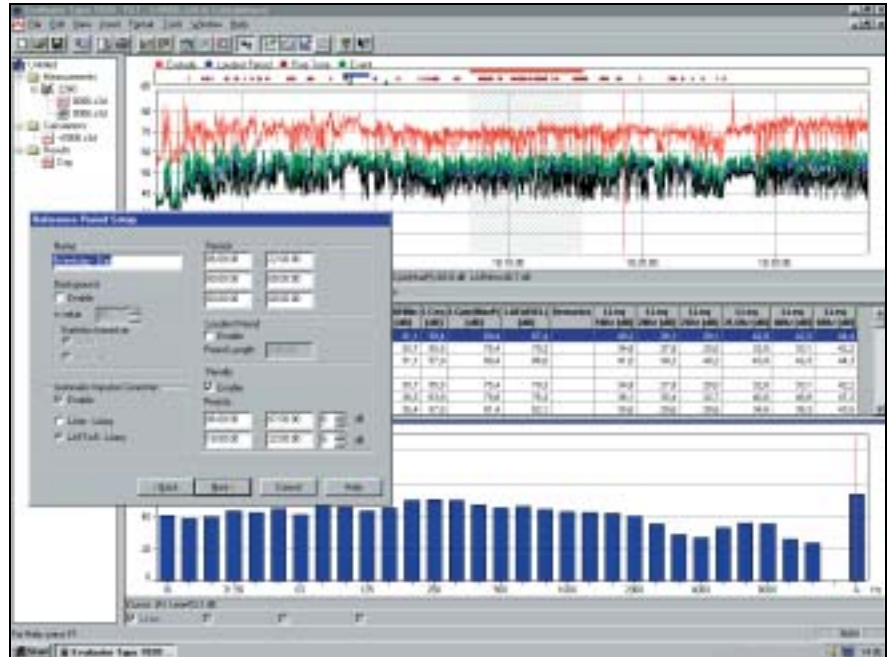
File Edit View Insert Format Tools Window Help

Reference Period Setup

Name

Background

Enable

Periods

Loudest Period

Enable

Penalty

Enable

Periods

OK

Cancel

Help

16:00:00

18:00:00

For Help, press F1

Start

Evaluator Type 7820